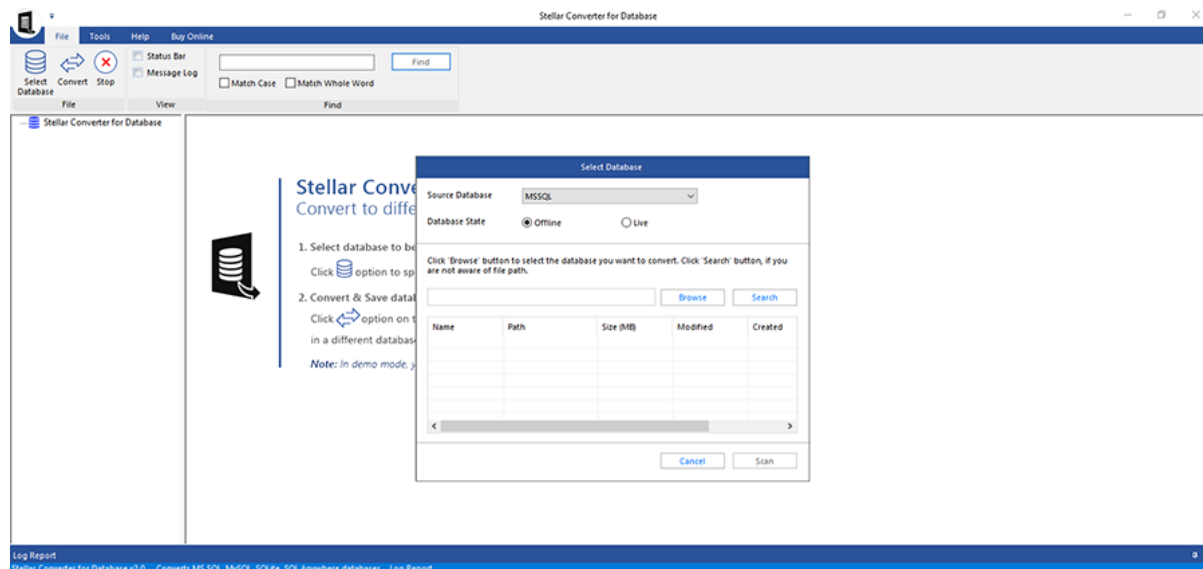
Stellar Converter for Database

File Tools Help Buy Online

Select Database Convert Stop
File

Status Bar
Message Log
View

Find
Match Case Match Whole Word
Find

Stellar Converter for Database

Stellar Conve
Convert to diffe

1. Select database to be
Click option to sp

2. Convert & Save data
Click option on t
in a different databas

Note: In demo mode, y

Select Database

Source Database MSSQL
Database State Offline Live

Click 'Browse' button to select the database you want to convert. Click 'Search' button, if you are not aware of file path.

Browse Search

| Name | Path | Size (MB) | Modified | Created |
|---|---|---|---|---|

Cancel Scan

Log Report
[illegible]